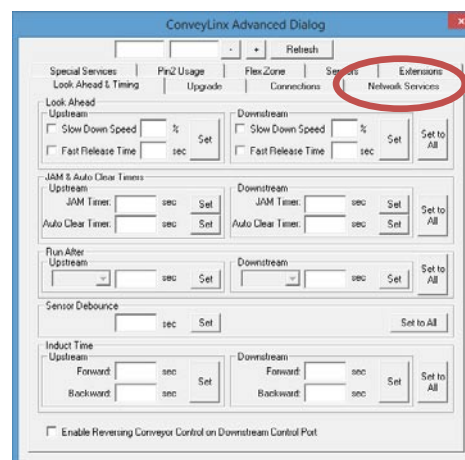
ConveyLinx Advanced Dialog

- + Refresh

Special Services | Pin2 Usage | FlexZone | Sensors | Extensions
Look Ahead & Timing | Upgrade | Connections | Network Services

Look Ahead
Upstream
Slow Down Speed %
Fast Release Time sec
Set
Downstream
Slow Down Speed %
Fast Release Time sec
Set
Set to All

JAM & Auto Clear Timers
Upstream
JAM Timer: sec Set
Auto Clear Timer: sec Set
Downstream
JAM Timer: sec Set
Auto Clear Timer: sec Set
Set to All

Run After
Upstream
sec Set
Downstream
sec Set
Set to All

Sensor Debounce
sec Set
Set to All

Induct Time
Upstream
Forward: sec
Backward: sec
Set
Downstream
Forward: sec
Backward: sec
Set
Set to All

Enable Reversing Conveyor Control on Downstream Control Port